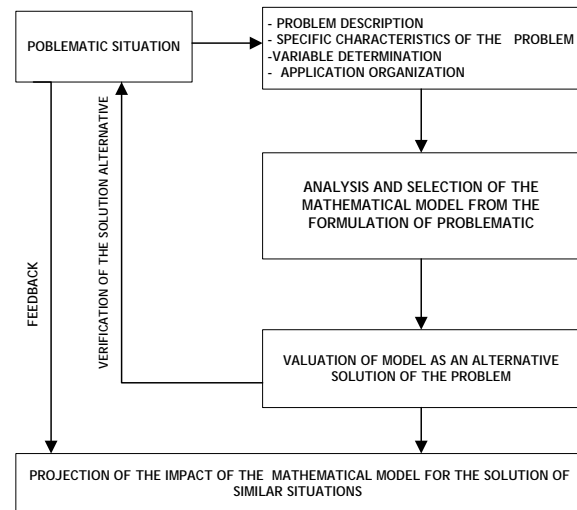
POBLEMATIC SITUATION

- PROBLEM DESCRIPTION
- SPECIFIC CHARACTERISTICS OF THE PROBLEM
-VARIABLE DETERMINATION
- APPLICATION ORGANIZATION

ANALYSIS AND SELECTION OF THE MATHEMATICAL MODEL FROM THE FORMULATION OF PROBLEMATIC

VERIFICATION OF THE SOLUTION ALTERNATIVE

FEEDBACK

VALUATION OF MODEL AS AN ALTERNATIVE SOLUTION OF THE PROBLEM

PROJECTION OF THE IMPACT OF THE MATHEMATICAL MODEL FOR THE SOLUTION OF SIMILAR SITUATIONS